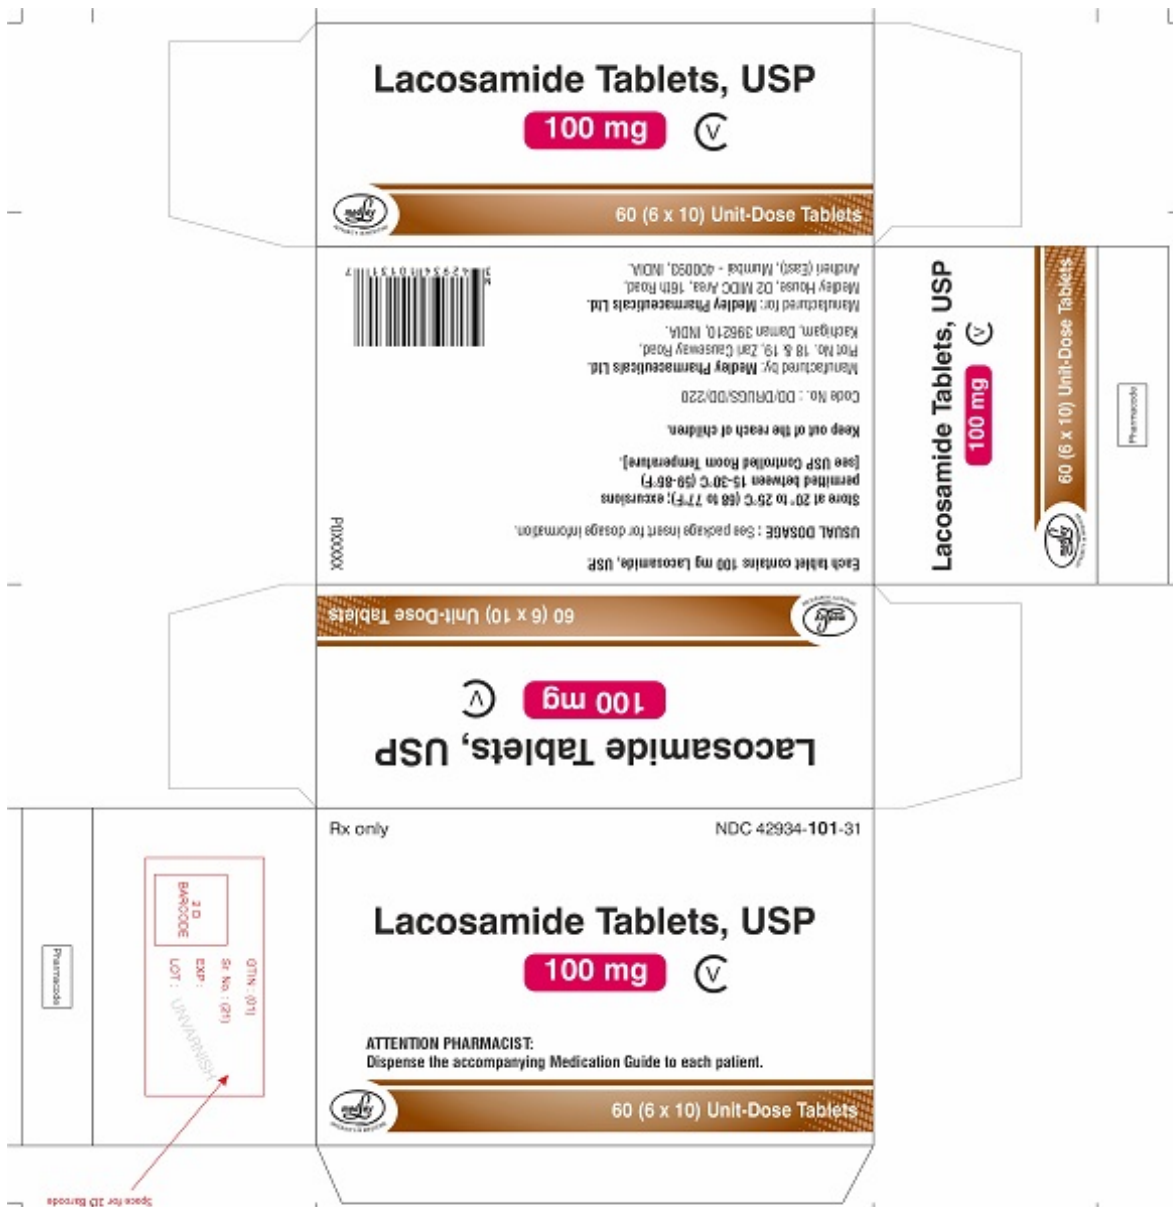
Lacosamide Tablets, USP
100 mg
CV
60 (6 x 10) Unit-Dose Tablets

Each tablet contains 100 mg Lacosamide, USP.

USUAL DOSAGE : See package insert for dosage information.

Store at 20° to 25°C (68 to 77°F); excursions permitted between 15-30°C (59-86°F) [see USP Controlled Room Temperature].

Keep out of the reach of children.

Code No. : DD/DRUGS/DD/220

Manufactured by: Medley Pharmaceuticals Ltd. Plot No. 18 & 19, Zari Causeway Road, Kachigam, Daman 396210, INDIA.

Manufactured for: Medley Pharmaceuticals Ltd. Medley House, D2 MIDC Area, 16th Road, Andheri (East), Mumbai - 400093, INDIA.

P0XXXX

Lacosamide Tablets, USP
100 mg
CV
60 (6 x 10) Unit-Dose Tablets

Pharmacode

60 (6 x 10) Unit-Dose Tablets
Lacosamide Tablets, USP
100 mg
CV

Rx only
NDC 42934-101-31

Lacosamide Tablets, USP
100 mg
CV

ATTENTION PHARMACIST:
Dispense the accompanying Medication Guide to each patient.

60 (6 x 10) Unit-Dose Tablets

Pharmacode

2 D BARCODE
GTIN : (01)
Sr. No. : (21)
EXP :
LOT :
UNVARNISH

Space for 2D Barcode